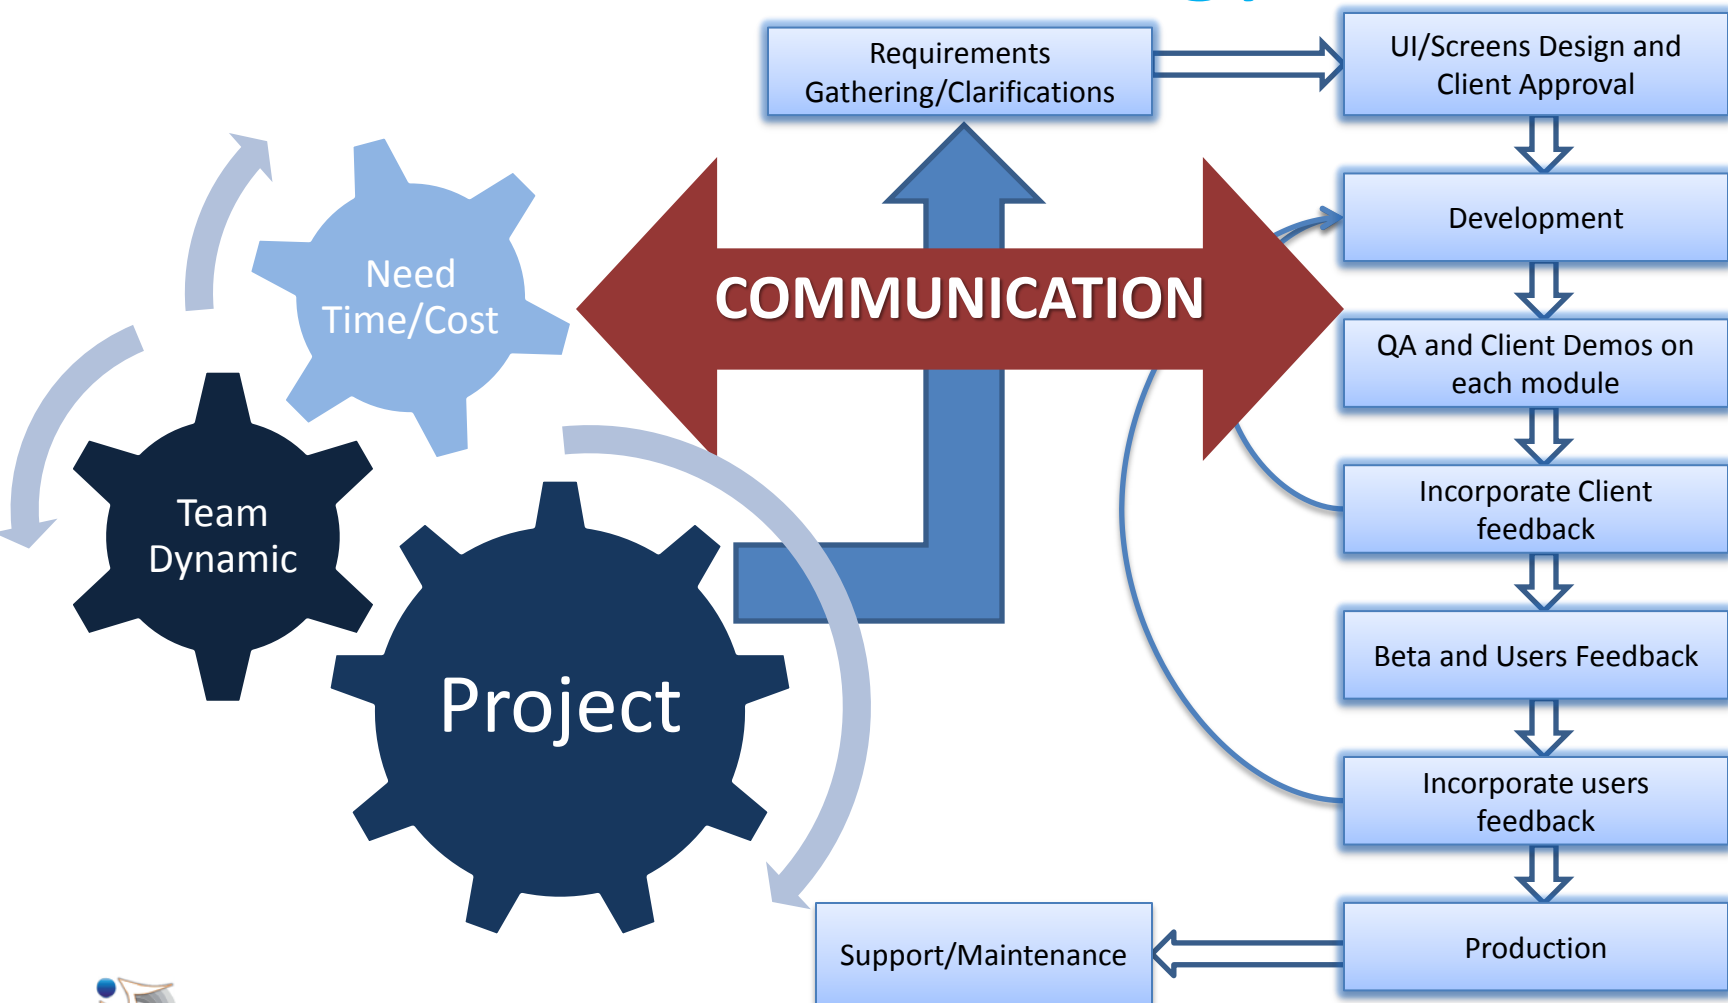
Requirements Gathering/Clarifications

UI/Screens Design and Client Approval

Development

QA and Client Demos on each module

Incorporate Client feedback

Beta and Users Feedback

Incorporate users feedback

Production

Support/Maintenance

COMMUNICATION

Need Time/Cost

Team Dynamic

Project